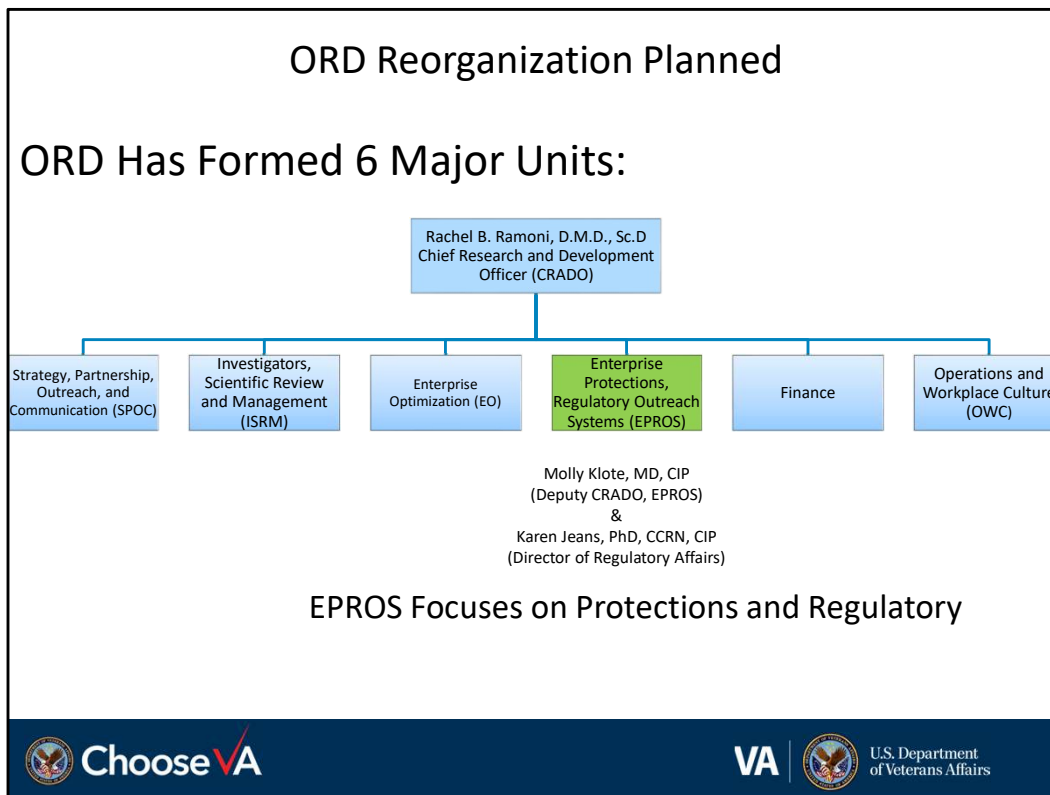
ORD Reorganization Planned

ORD Has Formed 6 Major Units:

Rachel B. Ramoni, D.M.D., Sc.D Chief Research and Development Officer (CRADO)

Strategy, Partnership, Outreach, and Communication (SPOC)

Investigators, Scientific Review and Management (ISRM)

Enterprise Optimization (EO)

Enterprise Protections, Regulatory Outreach Systems (EPROS)

Finance

Operations and Workplace Culture (OWC)

Molly Klote, MD, CIP (Deputy CRADO, EPROS) & Karen Jeans, PhD, CCRN, CIP (Director of Regulatory Affairs)

EPROS Focuses on Protections and Regulatory

Choose VA

VA U.S. Department of Veterans Affairs